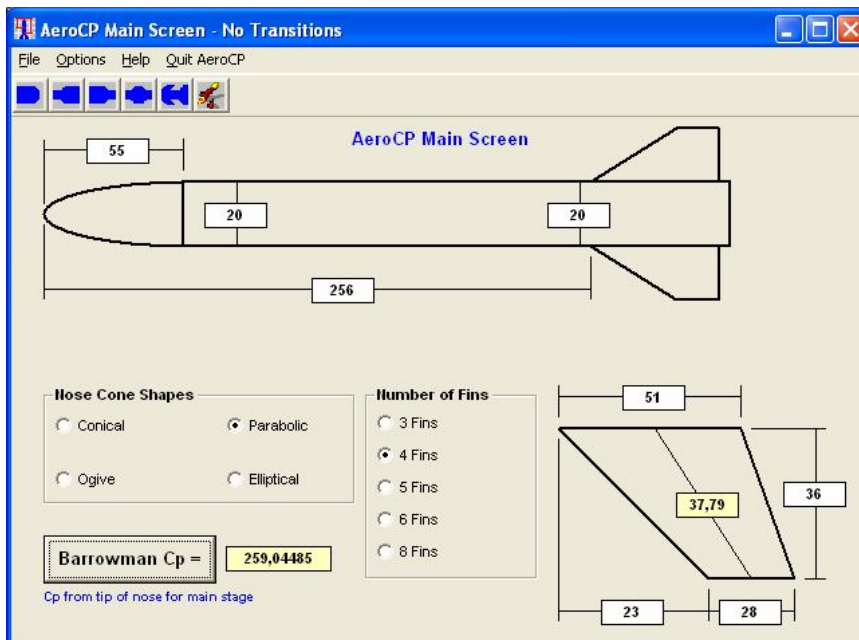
AeroCP Main Screen - No Transitions

File Options Help Quit AeroCP

AeroCP Main Screen

55

20

20

256

Nose Cone Shapes

Conical

Parabolic

Ogive

Elliptical

Number of Fins

3 Fins

4 Fins

5 Fins

6 Fins

8 Fins

51

37,79

36

23

28

Barrowman Cp =

259,04485

Cp from tip of nose for main stage